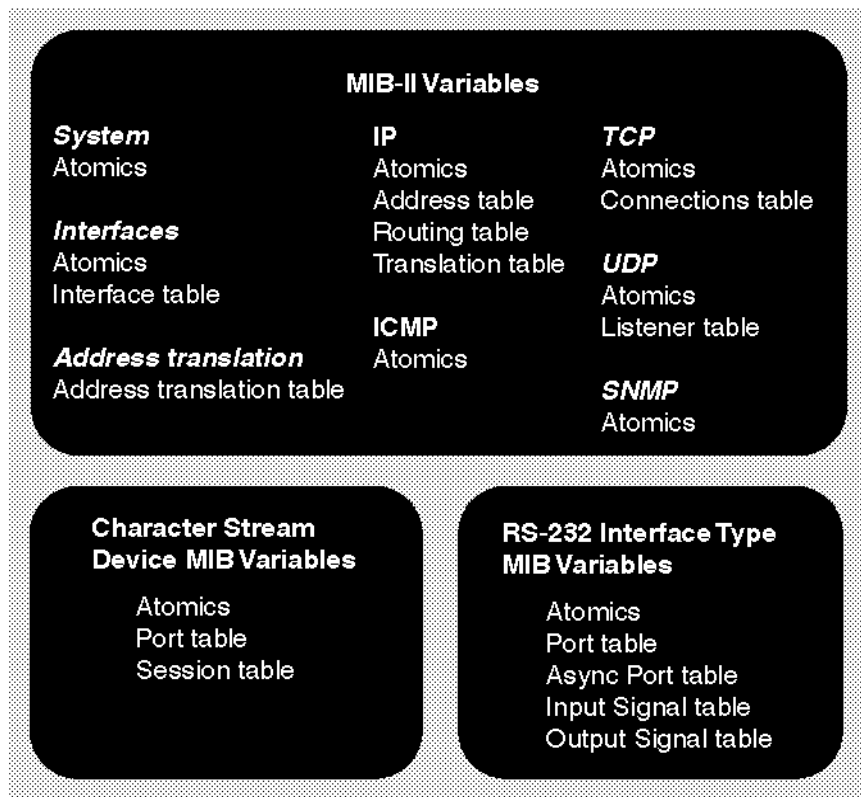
MIB-II Variables

System
Atomics

Interfaces
Atomics
Interface table

Address translation
Address translation table

IP
Atomics
Address table
Routing table
Translation table

ICMP
Atomics

TCP
Atomics
Connections table

UDP
Atomics
Listener table

SNMP
Atomics

Character Stream Device MIB Variables

Atomics
Port table
Session table

RS-232 Interface Type MIB Variables

Atomics
Port table
Async Port table
Input Signal table
Output Signal table